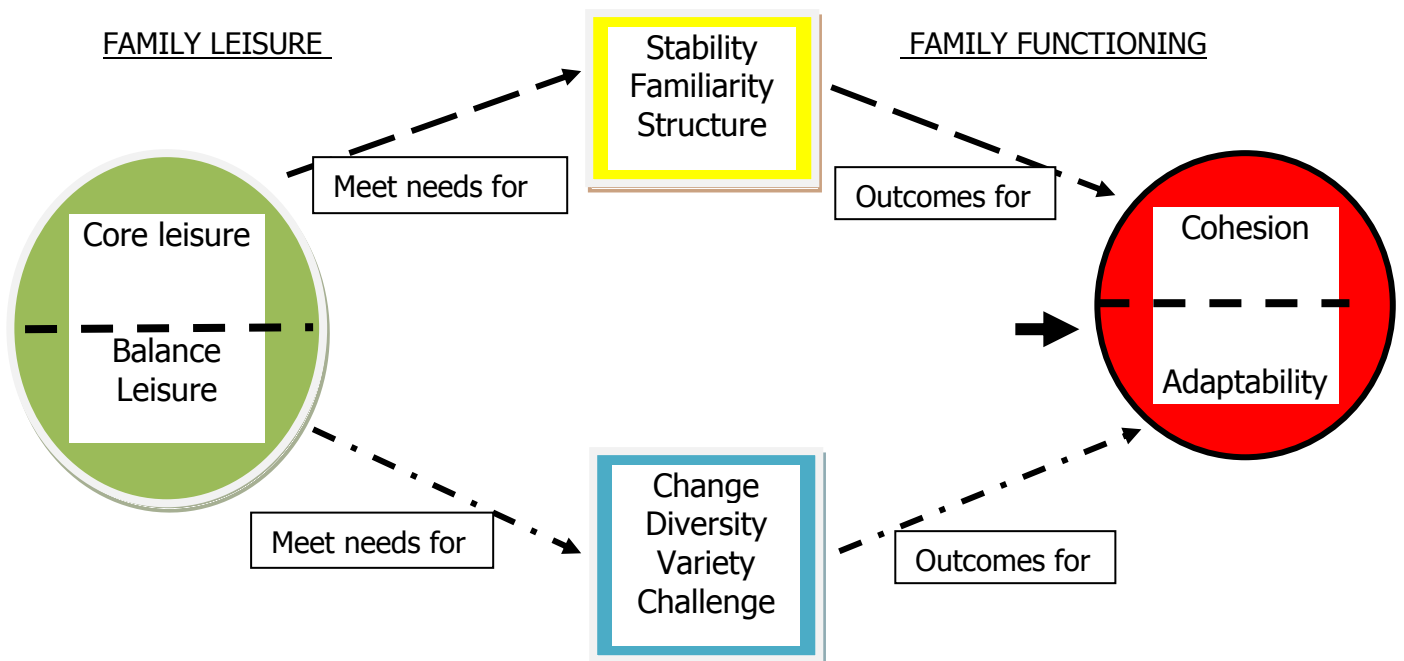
FAMILY LEISURE

Stability
Familiarity
Structure

FAMILY FUNCTIONING

Meet needs for

Outcomes for

Core leisure

Balance
Leisure

Cohesion

Adaptability

Meet needs for

Change
Diversity
Variety
Challenge

Outcomes for